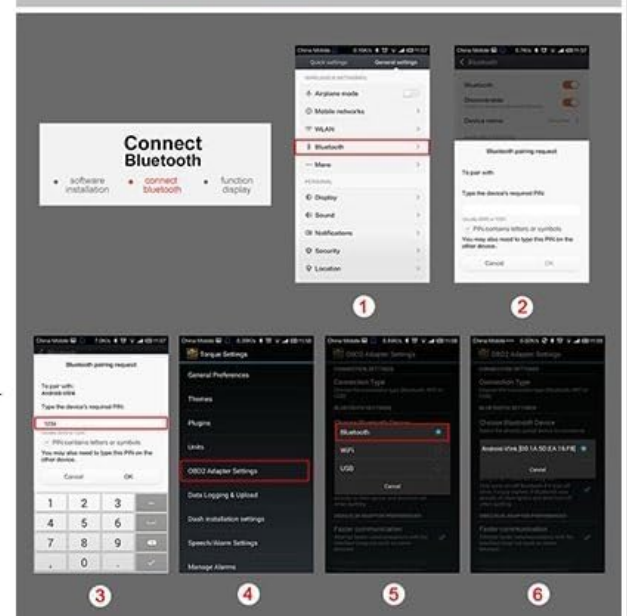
Connect Bluetooth

• software installation • connect bluetooth • function display

Quick settings General settings

Airplane mode
Mobile networks
WLAN
Bluetooth
More
PERSONAL
Display
Sound
Notifications
Security
Location

1

Bluetooth
Bluetooth
Discoverable
Device name

Bluetooth pairing request
To pair with:
Type the device's required PIN:
PIN contains letters or symbols
You may also need to type this PIN on the other device.
Cancel OK

2

Bluetooth pairing request
To pair with:
android-obdii
Type the device's required PIN:
1234
PIN contains letters or symbols
You may also need to type this PIN on the other device.
Cancel OK

1 2 3
4 5 6
7 8 9
0

3

Torque Settings
General Preferences
Themes
Plugins
Units
OBD2 Adapter Settings
Data Logging & Upload
Dash installation settings
Speech/Alarm Settings
Manage Alarms

4

OBD2 Adapter Settings
Connection Type
Bluetooth
WiFi
USB
Cancel
Faster communication

5

OBD2 Adapter Settings
Connection Type
Choose Bluetooth Device
Android-Vlink [00:1A:5D:EA:18:F8]
Cancel
Faster communication

6